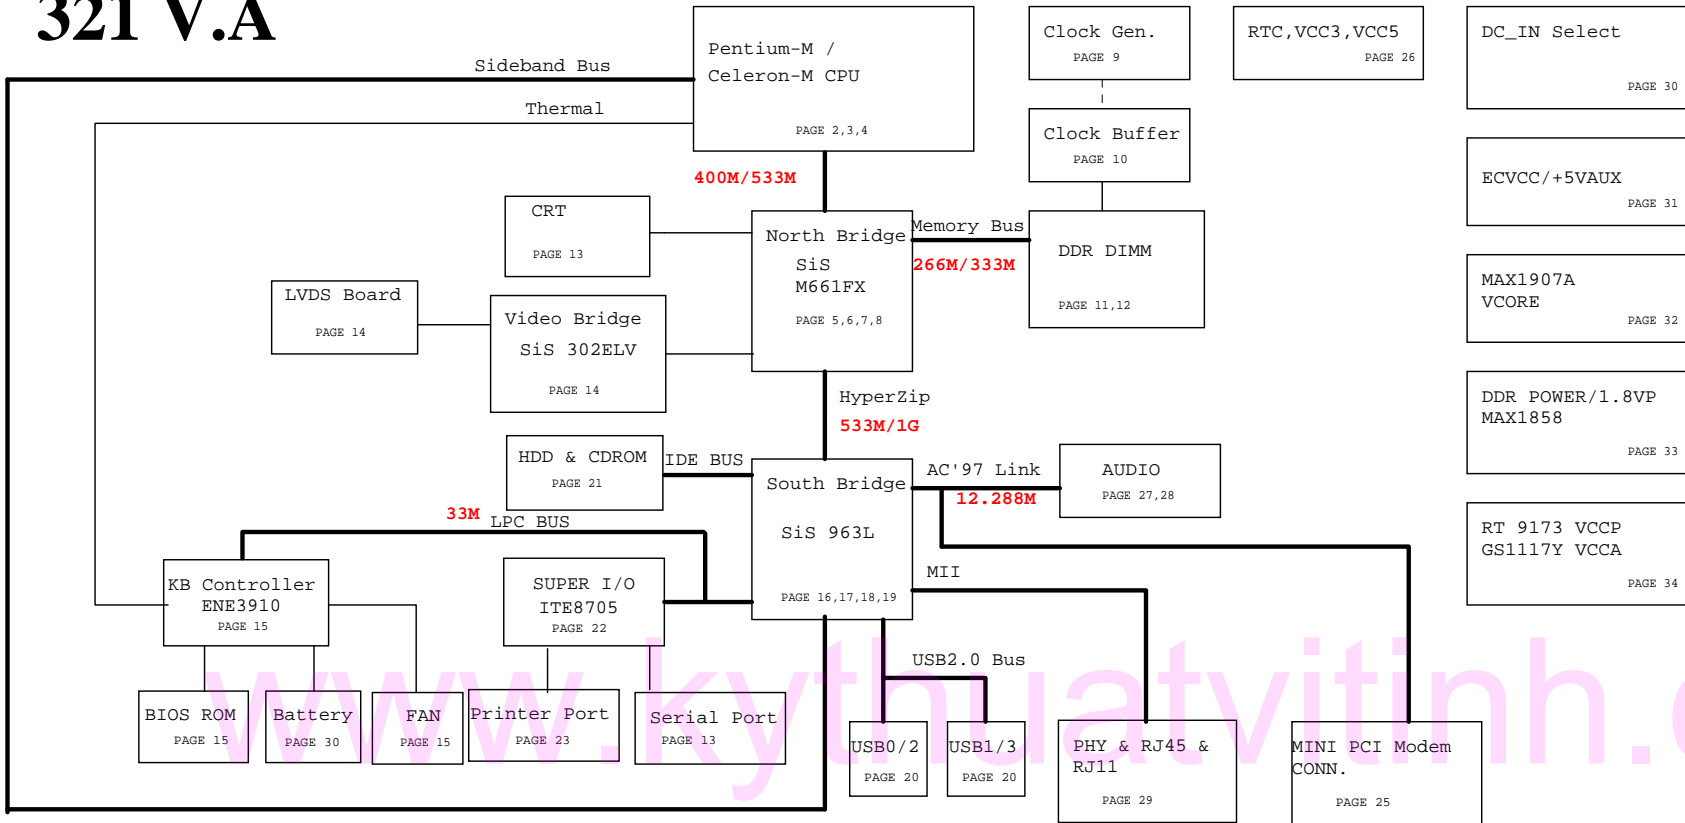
321 V.A

Sideband Bus

Thermal

Pentium-M / Celeron-M CPU

PAGE 2,3,4

Clock Gen.
PAGE 9

Clock Buffer
PAGE 10

RTC,VCC3,VCC5
PAGE 26

DC_IN Select
PAGE 30

ECVCC/+5VAUX
PAGE 31

400M/533M

CRT
PAGE 13

North Bridge
SiS M661FX
PAGE 5,6,7,8

Memory Bus

266M/333M

DDR DIMM
PAGE 11,12

MAX1907A VCORE
PAGE 32

LVDS Board
PAGE 14

Video Bridge
SiS 302ELV
PAGE 14

HyperZip
533M/1G

DDR POWER/1.8VP MAX1858
PAGE 33

HDD & CDROM
PAGE 21

IDE BUS

South Bridge
SiS 963L
PAGE 16,17,18,19

AC'97 Link
12.288M

AUDIO
PAGE 27,28

33M LPC BUS

RT 9173 VCCP GS1117Y VCCA
PAGE 34

MII

KB Controller ENE3910
PAGE 15

SUPER I/O ITE8705
PAGE 22

USB2.0 Bus

BIOS ROM
PAGE 15

Battery
PAGE 30

FAN
PAGE 15

Printer Port
PAGE 23

Serial Port
PAGE 13

USB0/2
PAGE 20

USB1/3
PAGE 20

PHY & RJ45 & RJ11
PAGE 29

MINI PCI Modem CONN.
PAGE 25

www.kythuatvitinh.c